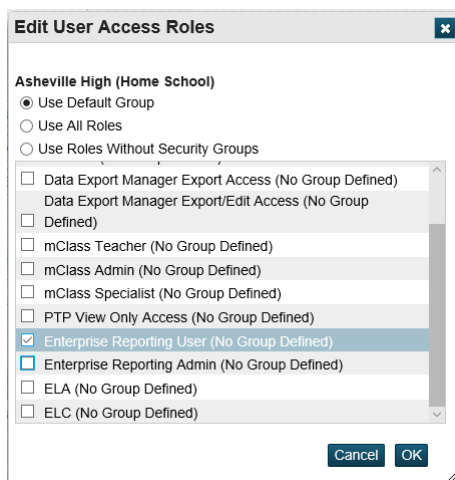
Edit User Access Roles

Asheville High (Home School)

Use Default Group

Use All Roles

Use Roles Without Security Groups

Data Export Manager Export Access (No Group Defined)

Data Export Manager Export/Edit Access (No Group Defined)

mClass Teacher (No Group Defined)

mClass Admin (No Group Defined)

mClass Specialist (No Group Defined)

PTP View Only Access (No Group Defined)

Enterprise Reporting User (No Group Defined)

Enterprise Reporting Admin (No Group Defined)

ELA (No Group Defined)

ELC (No Group Defined)

Cancel OK